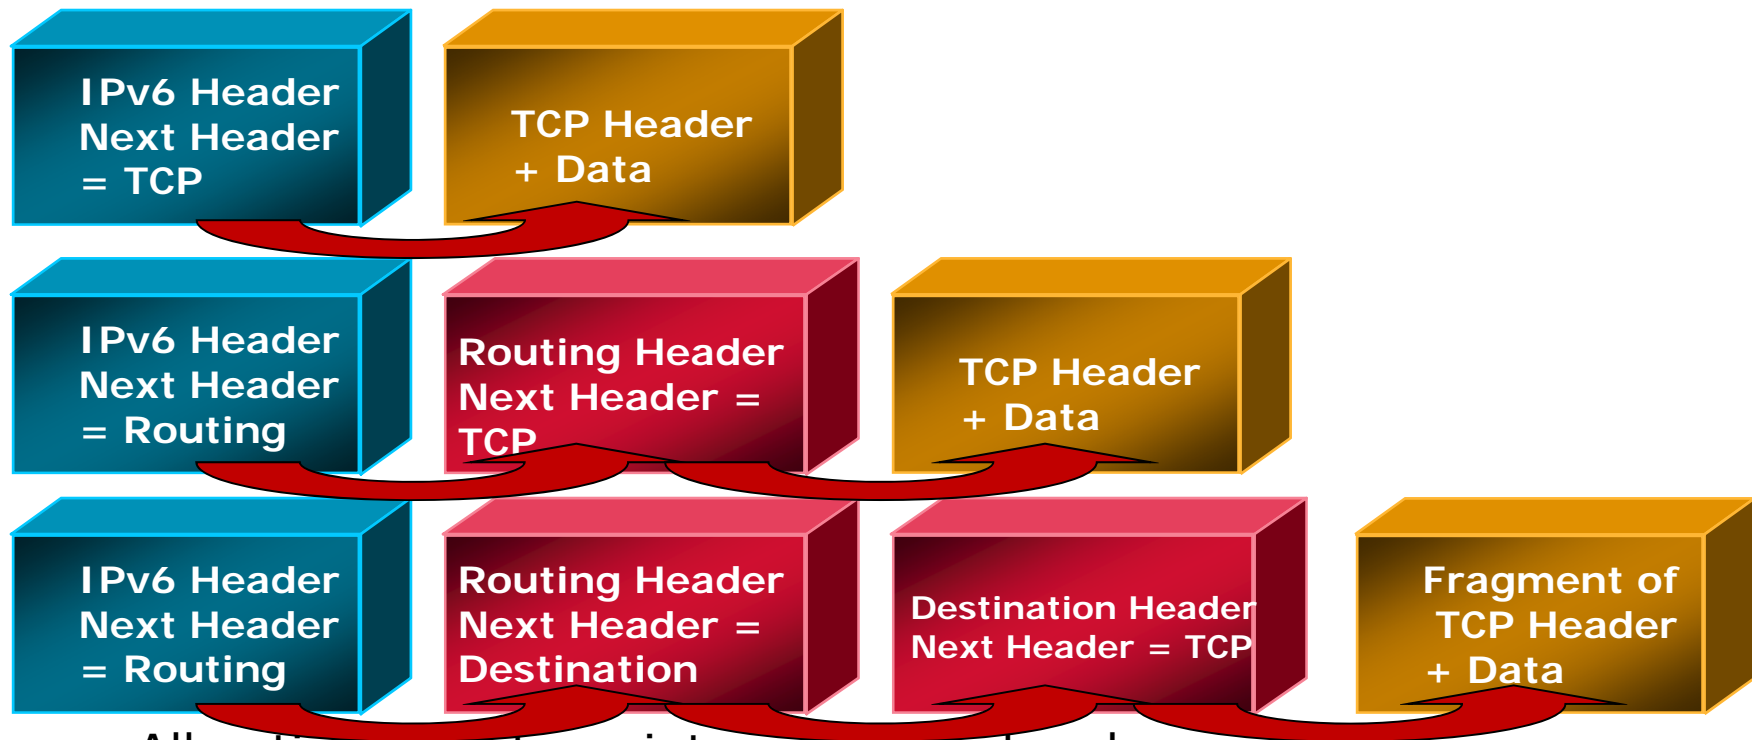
IPv6 Header Next Header = TCP

TCP Header + Data

IPv6 Header Next Header = Routing

Routing Header Next Header = TCP

TCP Header + Data

IPv6 Header Next Header = Routing

Routing Header Next Header = Destination

Destination Header Next Header = TCP

Fragment of TCP Header + Data

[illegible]